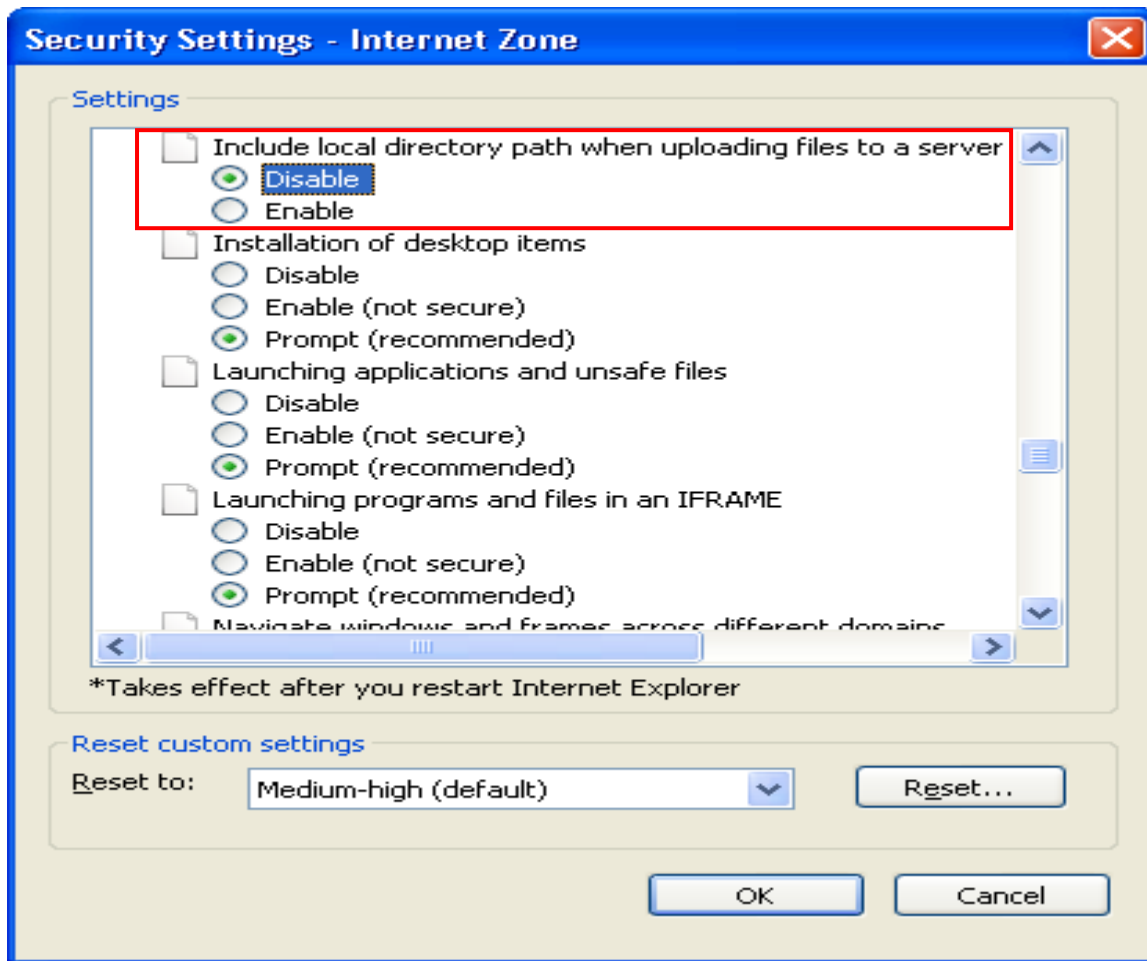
Security Settings - Internet Zone

Settings

Include local directory path when uploading files to a server
Disable
Enable
Installation of desktop items
Disable
Enable (not secure)
Prompt (recommended)
Launching applications and unsafe files
Disable
Enable (not secure)
Prompt (recommended)
Launching programs and files in an IFRAME
Disable
Enable (not secure)
Prompt (recommended)
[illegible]

*Takes effect after you restart Internet Explorer

Reset custom settings
Reset to: Medium-high (default)
Reset...

OK
Cancel